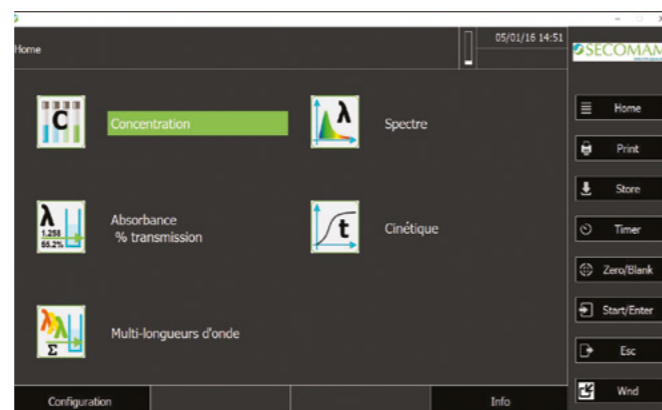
Home

05/01/16 14:51

SECOMAM

C

Concentration

λ

Spectre

λ
1.258
55.2%

Absorbance
% transmission

t

Cinétique

λλ
Σ

Multi-longueurs d'onde

Home

Print

Store

Timer

Zero/Blank

Start/Enter

Esc

Wnd

Configuration

Info